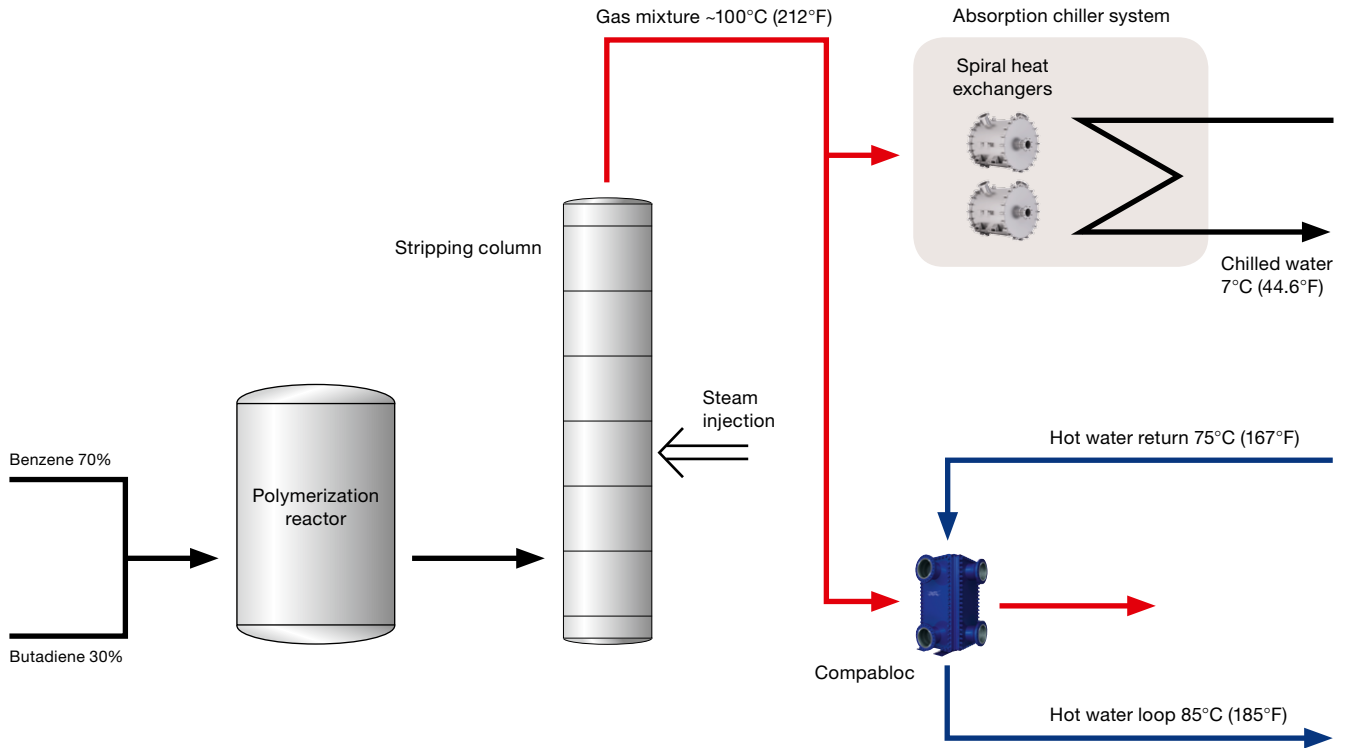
Gas mixture ~100°C (212°F)

Absorption chiller system

Spiral heat exchangers

Chilled water 7°C (44.6°F)

Stripping column

Steam injection

Hot water return 75°C (167°F)

Benzene 70%

Polymerization reactor

Butadiene 30%

Compabloc

Hot water loop 85°C (185°F)